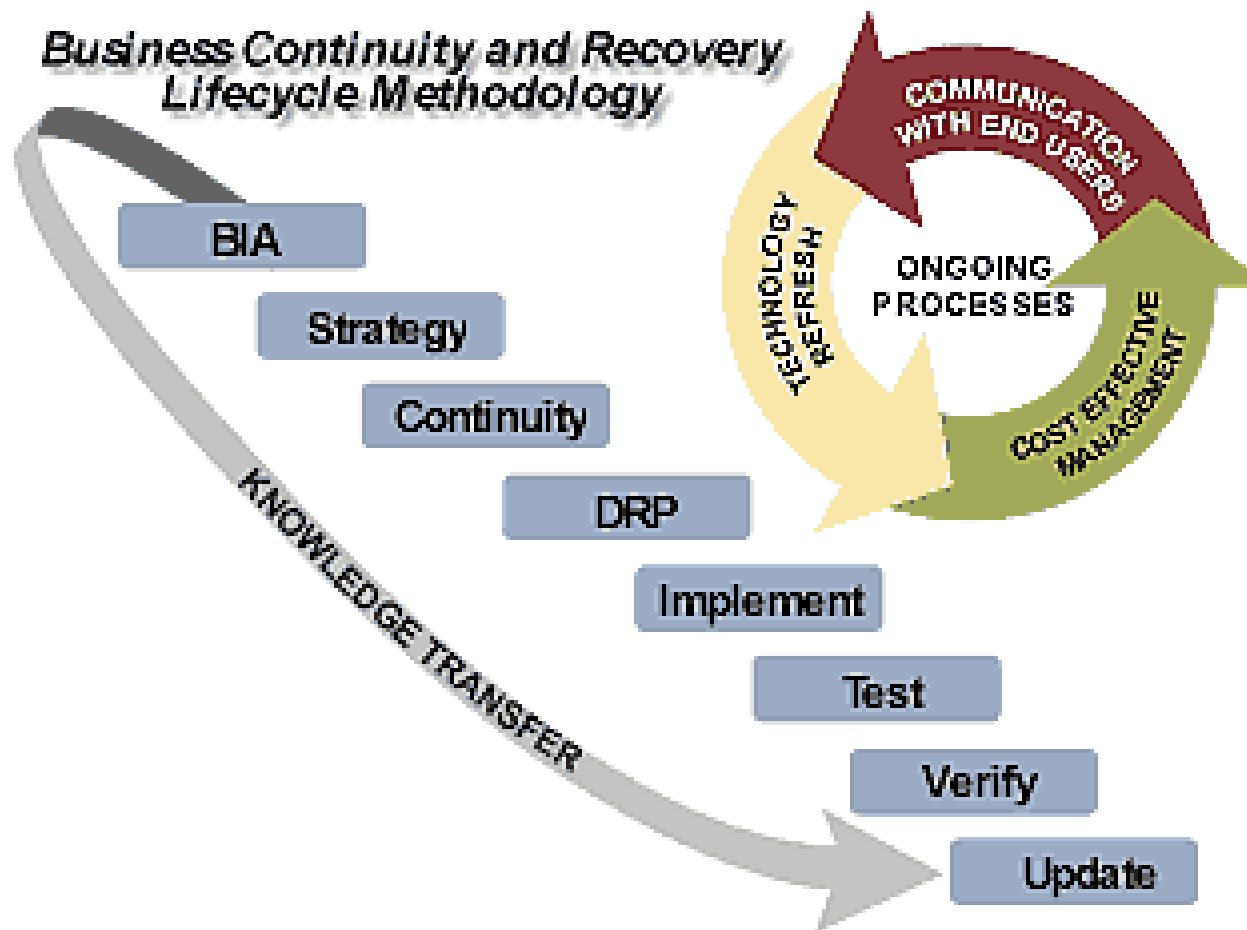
Business Continuity and Recovery Lifecycle Methodology

COMMUNICATION WITH END USERS

TECHNOLOGY REFRESH

ONGOING PROCESSES

COST EFFECTIVE MANAGEMENT

BIA

Strategy

Continuity

DRP

Implement

Test

Verify

Update

KNOWLEDGE TRANSFER